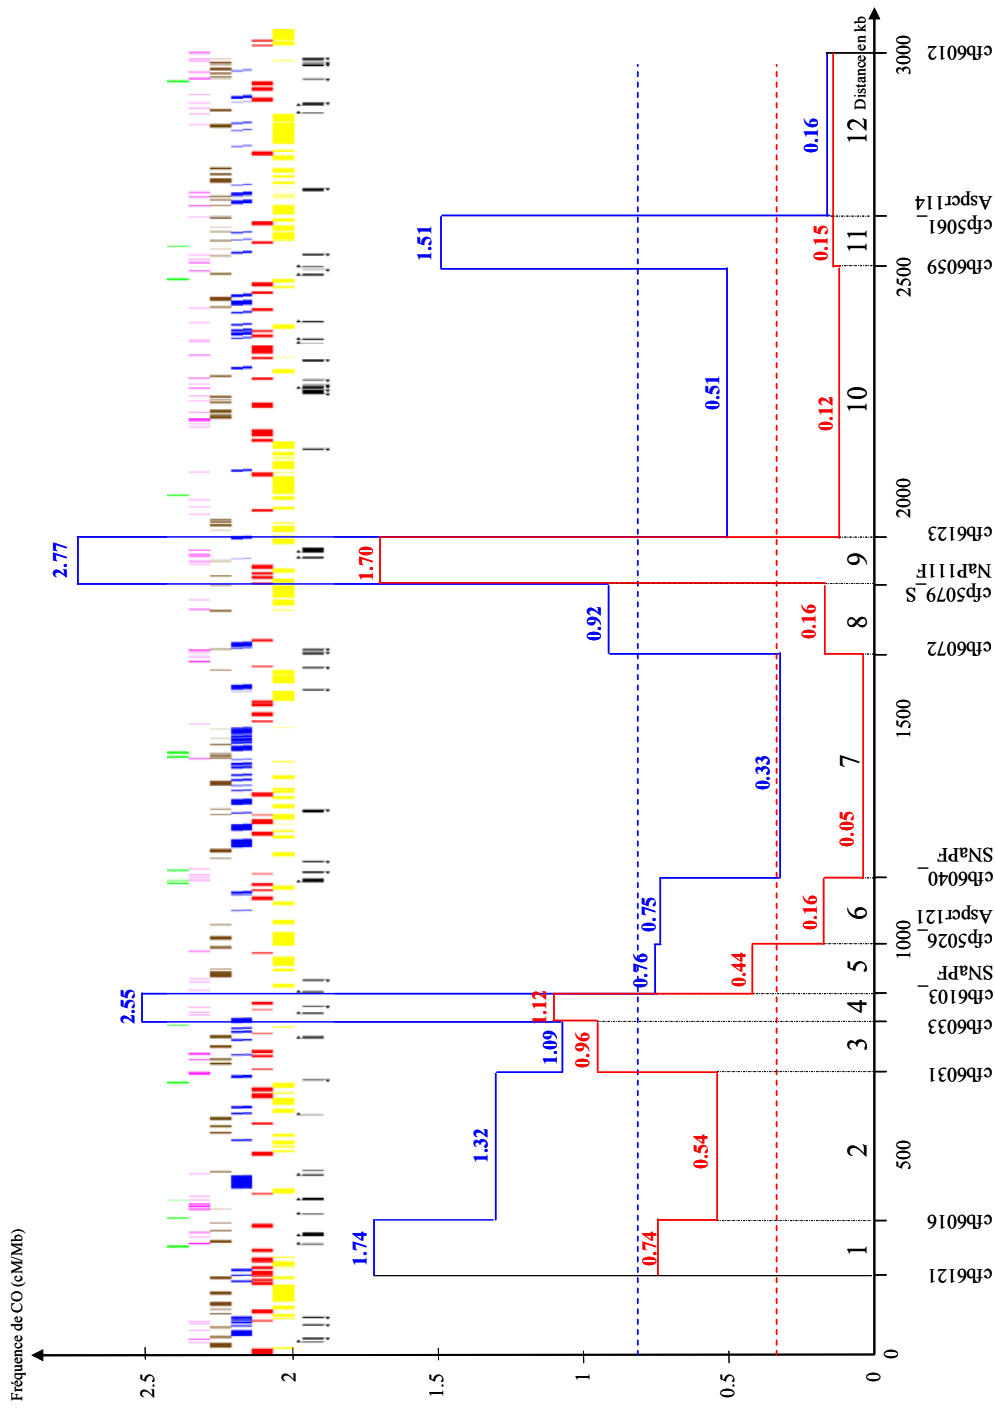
Fréquence de CO (cM/Mb)

2.5
2
1.5
1
0.5
0

0
500
1000
1500
2000
2500
3000
Distance en kb

1
2
3
4
5
6
7
8
9
10
11
12

1.74
0.74
1.32
0.54
1.09
0.96
2.55
1.12
0.76
0.44
0.75
0.16
0.33
0.05
0.92
0.16
2.77
1.70
0.51
0.12
1.51
0.15
0.16

cfb6121
cfb6016
cfb6031
cfb6033
cfb6103_SNaPF
cfb5026_Aspcr121
cfb6040_SNaPF
cfb6072
cfb5079_SNaP111F
cfb6123
cfb6059
cfb5061_Aspcr114
cfb6012